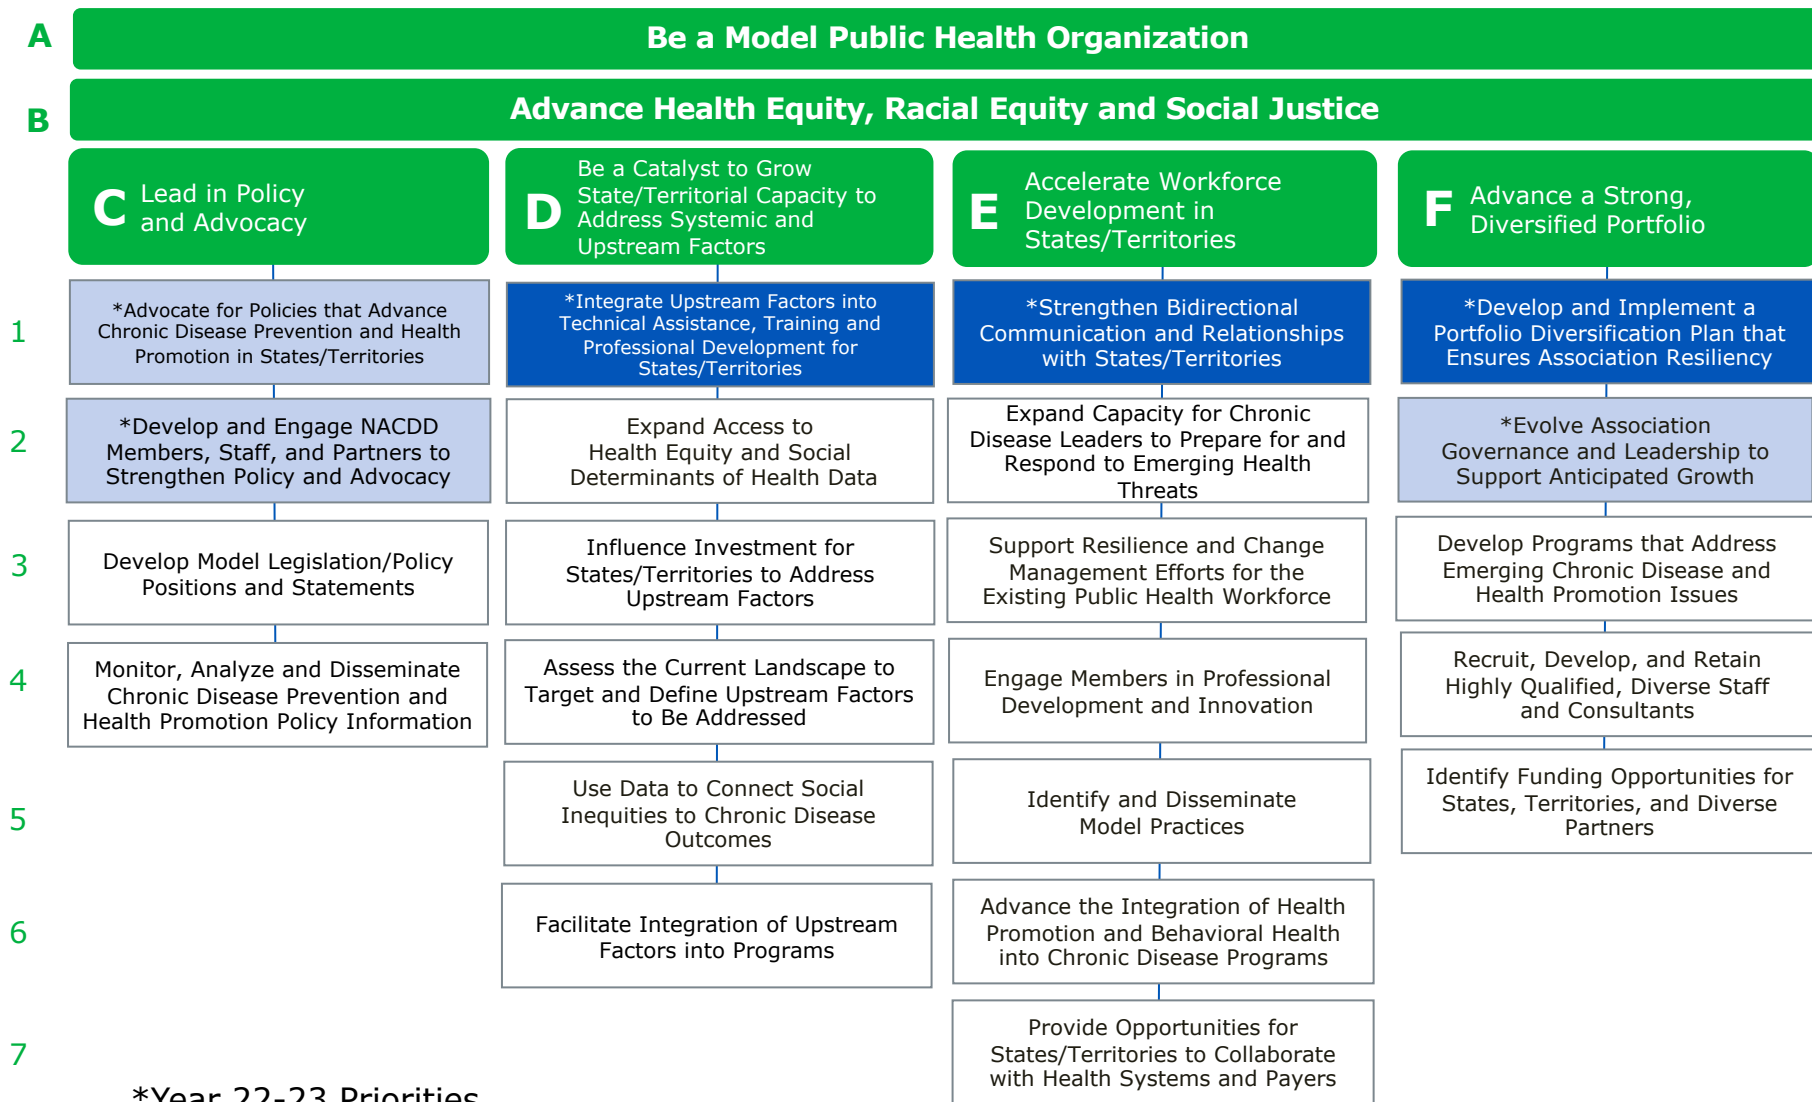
A Be a Model Public Health Organization

B Advance Health Equity, Racial Equity and Social Justice

C Lead in Policy and Advocacy

D Be a Catalyst to Grow State/Territorial Capacity to Address Systemic and Upstream Factors

E Accelerate Workforce Development in States/Territories

F Advance a Strong, Diversified Portfolio

1

*Advocate for Policies that Advance Chronic Disease Prevention and Health Promotion in States/Territories

*Integrate Upstream Factors into Technical Assistance, Training and Professional Development for States/Territories

*Strengthen Bidirectional Communication and Relationships with States/Territories

*Develop and Implement a Portfolio Diversification Plan that Ensures Association Resiliency

2

*Develop and Engage NACDD Members, Staff, and Partners to Strengthen Policy and Advocacy

Expand Access to Health Equity and Social Determinants of Health Data

Expand Capacity for Chronic Disease Leaders to Prepare for and Respond to Emerging Health Threats

*Evolve Association Governance and Leadership to Support Anticipated Growth

3

Develop Model Legislation/Policy Positions and Statements

Influence Investment for States/Territories to Address Upstream Factors

Support Resilience and Change Management Efforts for the Existing Public Health Workforce

Develop Programs that Address Emerging Chronic Disease and Health Promotion Issues

4

Monitor, Analyze and Disseminate Chronic Disease Prevention and Health Promotion Policy Information

Assess the Current Landscape to Target and Define Upstream Factors to Be Addressed

Engage Members in Professional Development and Innovation

Recruit, Develop, and Retain Highly Qualified, Diverse Staff and Consultants

5

Use Data to Connect Social Inequities to Chronic Disease Outcomes

Identify and Disseminate Model Practices

Identify Funding Opportunities for States, Territories, and Diverse Partners

6

Facilitate Integration of Upstream Factors into Programs

Advance the Integration of Health Promotion and Behavioral Health into Chronic Disease Programs

7

Provide Opportunities for States/Territories to Collaborate with Health Systems and Payers

*Year 22-23 Priorities